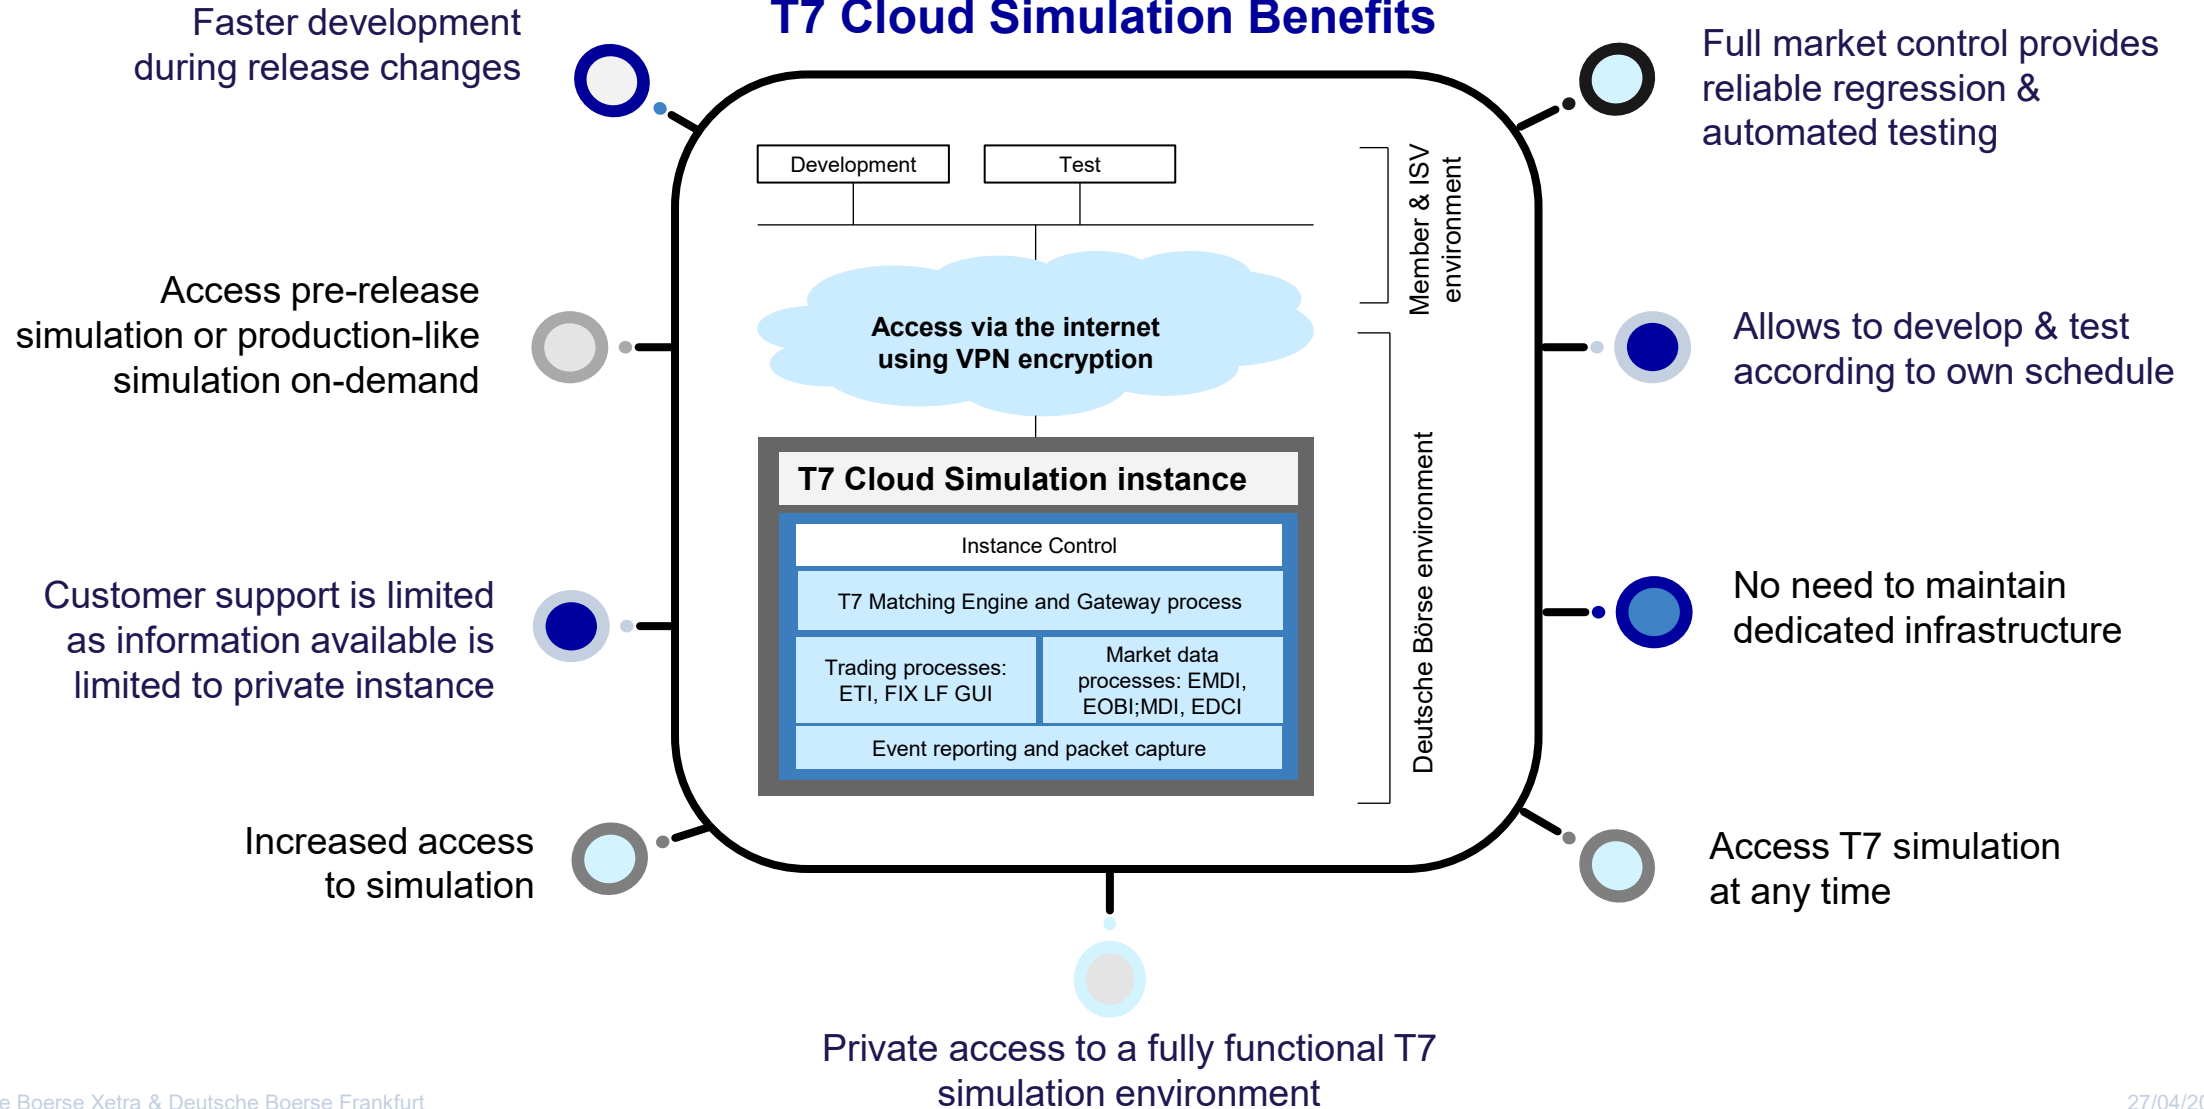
T7 Cloud Simulation Benefits

Faster development during release changes

Full market control provides reliable regression & automated testing

Development

Test

Member & ISV environment

Access via the internet using VPN encryption

Access pre-release simulation or production-like simulation on-demand

Allows to develop & test according to own schedule

T7 Cloud Simulation instance

Instance Control

T7 Matching Engine and Gateway process

Trading processes: ETI, FIX LF GUI

Market data processes: EMDI, EOBI;MDI, EDCI

Event reporting and packet capture

Deutsche Börse environment

Customer support is limited as information available is limited to private instance

No need to maintain dedicated infrastructure

Increased access to simulation

Access T7 simulation at any time

Private access to a fully functional T7 simulation environment

e Boerse Xetra & Deutsche Boerse Frankfurt

27/04/2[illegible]